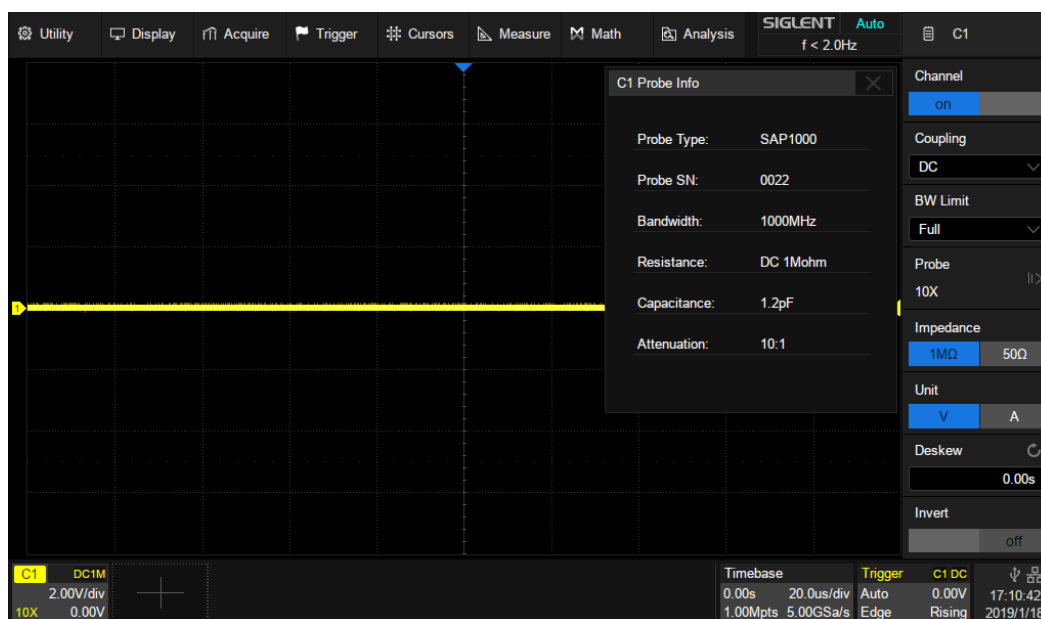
Utility Display Acquire Trigger Cursors Measure Math Analysis SIGLENT Auto f < 2.0Hz C1

C1 Probe Info

| | |
|---|---|
| Probe Type: | SAP1000 |
| Probe SN: | 0022 |
| Bandwidth: | 1000MHz |
| Resistance: | DC 1Mohm |
| Capacitance: | 1.2pF |
| Attenuation: | 10:1 |

Channel
on
Coupling
DC
BW Limit
Full
Probe
10X
Impedance
1MΩ 50Ω
Unit
V A
Deskew
0.00s
Invert
off

C1 DC1M
2.00V/div
10X 0.00V

Timebase
0.00s 20.0us/div
1.00Mpts 5.00GSa/s

Trigger
Auto
Edge

C1 DC
0.00V
Rising

17:10:42
2019/1/18